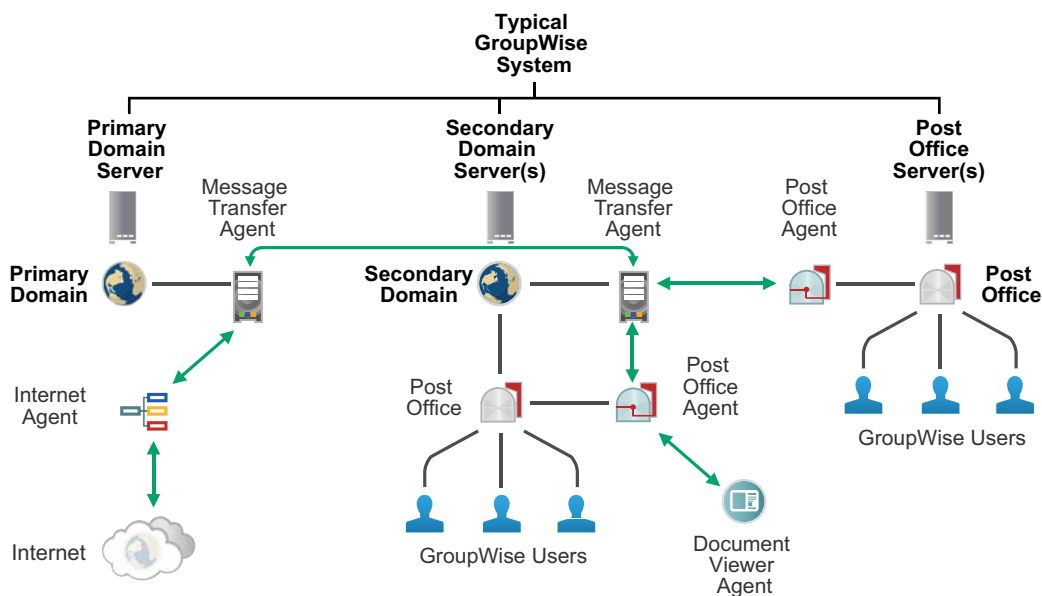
Typical GroupWise System

Primary Domain Server

Secondary Domain Server(s)

Post Office Server(s)

Message Transfer Agent

Message Transfer Agent

Post Office Agent

Primary Domain

Secondary Domain

Post Office

Internet Agent

Post Office

Post Office Agent

GroupWise Users

Internet

GroupWise Users

Document Viewer Agent